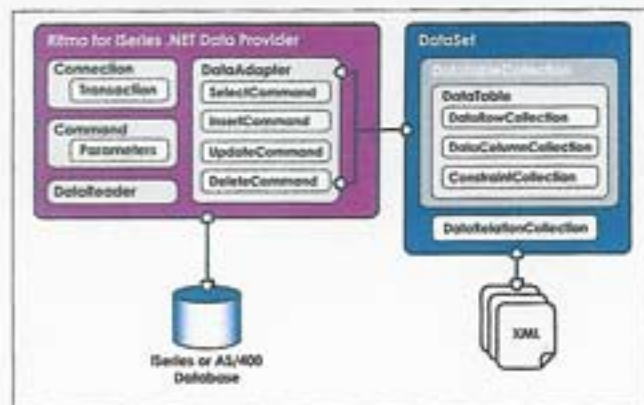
Ritmo for iSeries .NET Data Provider

Connection

Transaction

Command

Parameters

DataReader

DataAdapter

SelectCommand

InsertCommand

UpdateCommand

DeleteCommand

DataSet

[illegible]

DataTable

DataRowCollection

DataColumnCollection

ConstraintCollection

DataRelationCollection

iSeries or AS/400 Database

XML